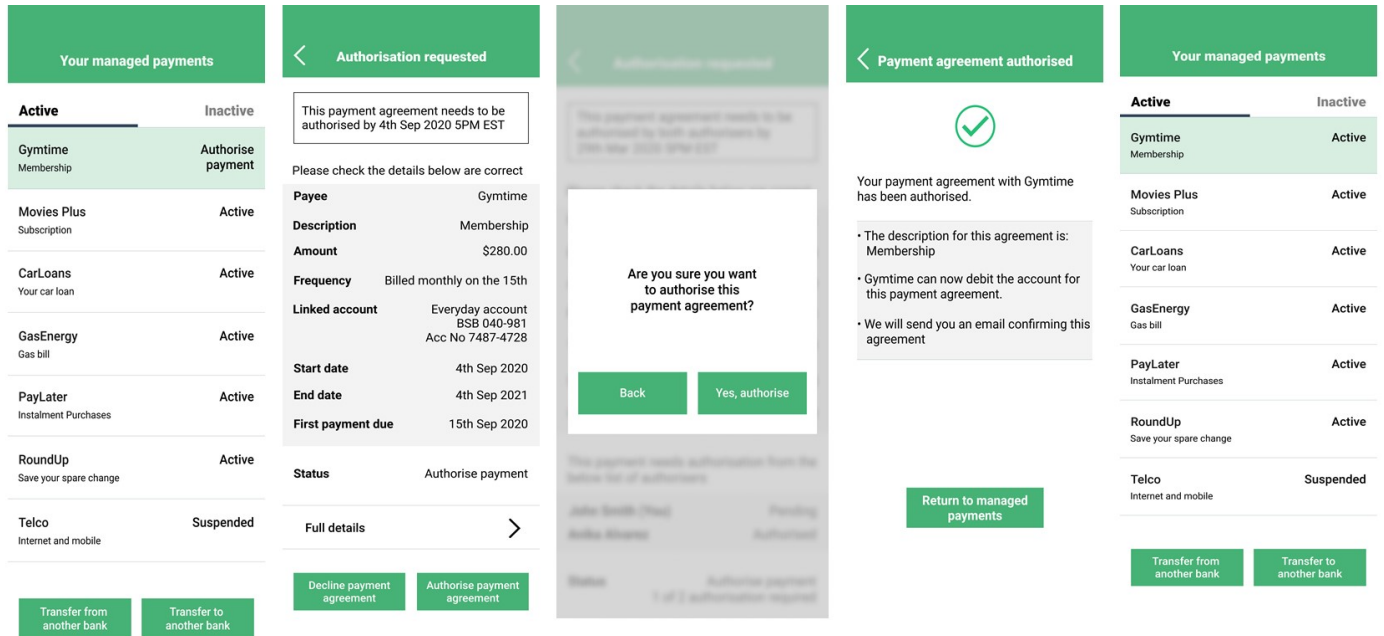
Your managed payments

Active
Inactive

Gymtime
Membership
Authorise payment

Movies Plus
Subscription
Active

CarLoans
Your car loan
Active

GasEnergy
Gas bill
Active

PayLater
Instalment Purchases
Active

RoundUp
Save your spare change
Active

Telco
Internet and mobile
Suspended

Transfer from another bank
Transfer to another bank

Authorisation requested

This payment agreement needs to be authorised by 4th Sep 2020 5PM EST

Please check the details below are correct

| | |
|---|---|
| Payee | Gymtime |
| Description | Membership |
| Amount | \$280.00 |
| Frequency | Billed monthly on the 15th |
| Linked account | Everyday account BSB 040-981 Acc No 7487-4728 |
| Start date | 4th Sep 2020 |
| End date | 4th Sep 2021 |
| First payment due | 15th Sep 2020 |
| Status | Authorise payment |

Full details

Decline payment agreement
Authorise payment agreement

Authorisation requested

This payment agreement needs to be authorised by both authorisers by 29th Mar 2020 5PM EST

Are you sure you want to authorise this payment agreement?

Back
Yes, authorise

This payment needs authorisation from the below list of authorisers

John Smith (You) Pending
Anika Alvarez Authorised

Status Authorise payment
1 of 2 authorisation required

Payment agreement authorised

Your payment agreement with Gymtime has been authorised.

• The description for this agreement is: Membership
• Gymtime can now debit the account for this payment agreement.
• We will send you an email confirming this agreement

Return to managed payments

Your managed payments

Active
Inactive

Gymtime
Membership
Active

Movies Plus
Subscription
Active

CarLoans
Your car loan
Active

GasEnergy
Gas bill
Active

PayLater
Instalment Purchases
Active

RoundUp
Save your spare change
Active

Telco
Internet and mobile
Suspended

Transfer from another bank
Transfer to another bank